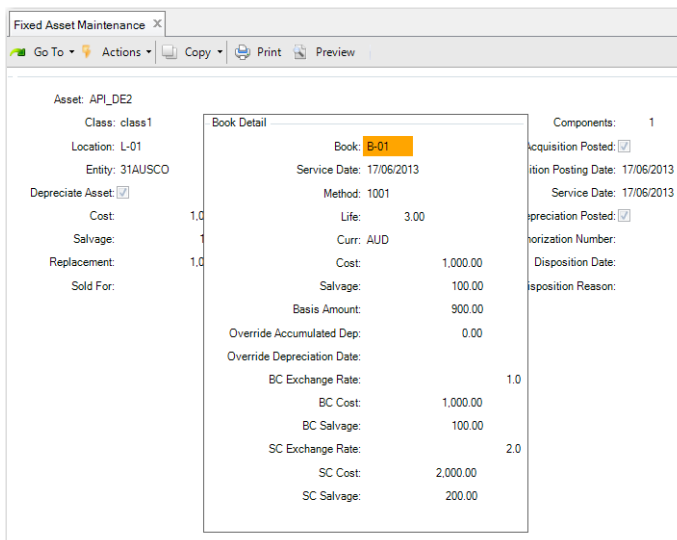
Fixed Asset Maintenance

Go To ▾ Actions ▾ Copy ▾ Print Preview

Asset: API_DE2
Class: class1
Location: L-01
Entity: 31AUSCO
Depreciate Asset:
Cost: 1,0
Salvage: 1
Replacement: 1,0
Sold For:

Components: 1
Acquisition Posted:
ition Posting Date: 17/06/2013
Service Date: 17/06/2013
epreciation Posted:
horization Number:
Disposition Date:
isposition Reason:

Book Detail

Book: B-01
Service Date: 17/06/2013
Method: 1001
Life: 3.00
Curr: AUD
Cost: 1,000.00
Salvage: 100.00
Basis Amount: 900.00
Override Accumulated Dep: 0.00
Override Depreciation Date:
BC Exchange Rate: 1.0
BC Cost: 1,000.00
BC Salvage: 100.00
SC Exchange Rate: 2.0
SC Cost: 2,000.00
SC Salvage: 200.00